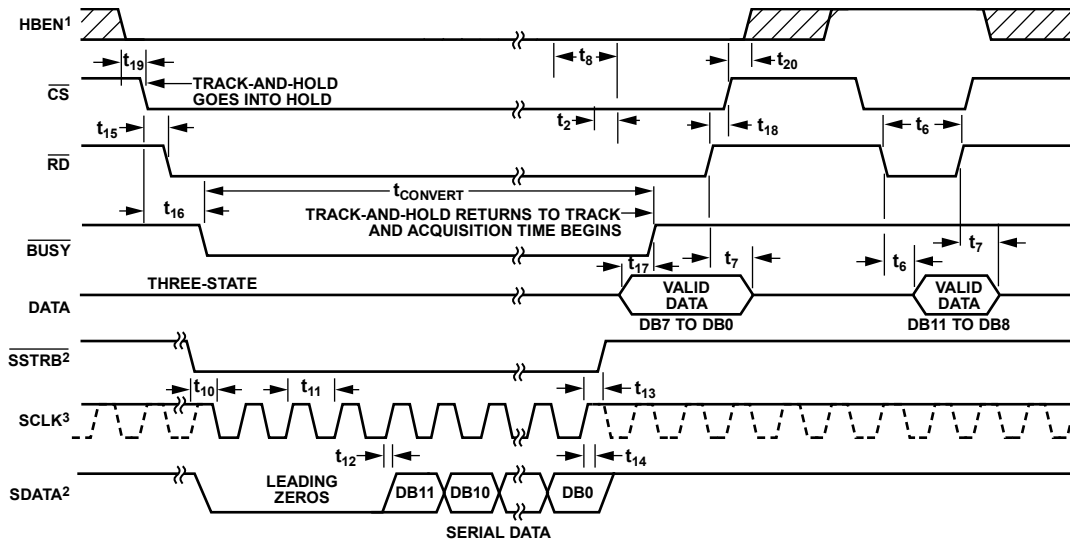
HBEN$^1$

$t_{19}$

TRACK-AND-HOLD GOES INTO HOLD

$t_8$

$t_{20}$

$\overline{CS}$

$t_{15}$

$t_2$

$t_{18}$

$t_6$

$\overline{RD}$

$t_{CONVERT}$

$t_{16}$

TRACK-AND-HOLD RETURNS TO TRACK AND ACQUISITION TIME BEGINS

$t_7$

$\overline{BUSY}$

$t_{17}$

$t_7$

$t_6$

THREE-STATE

DATA

VALID DATA

DB7 TO DB0

VALID DATA

DB11 TO DB8

$\overline{SSTRB}^2$

$t_{10}$

$t_{11}$

$t_{13}$

SCLK$^3$

$t_{12}$

$t_{14}$

SDATA$^2$

LEADING ZEROS

DB11

DB10

DB0

SERIAL DATA